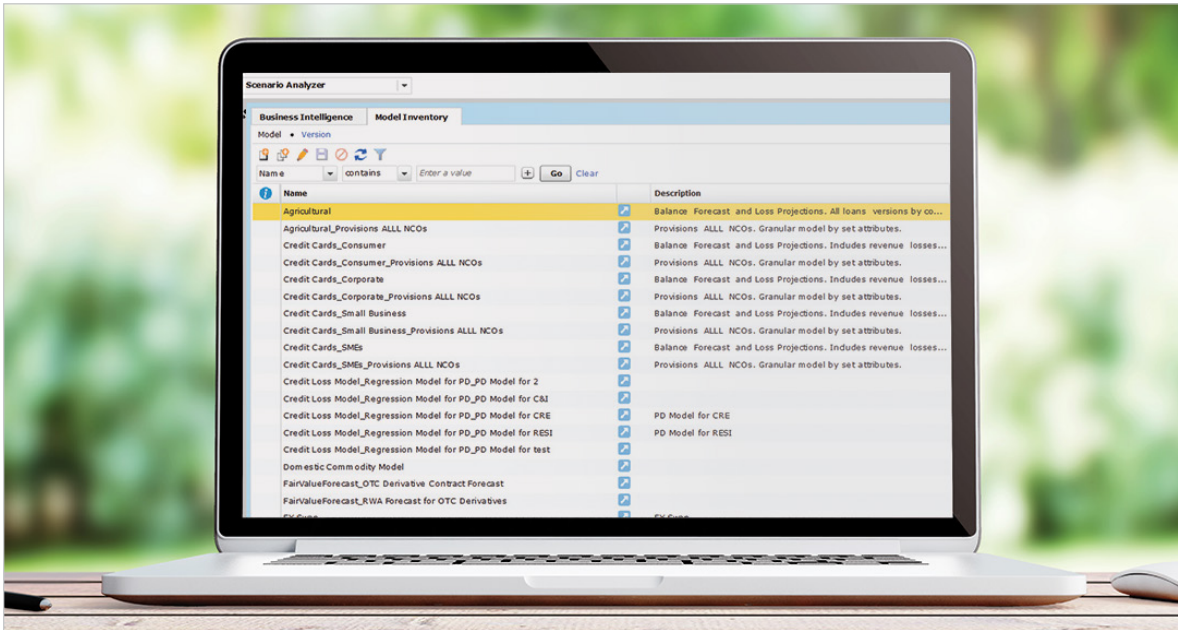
Scenario Analyzer

Business Intelligence | Model Inventory

Model • Version

Name | contains | Enter a value | + | Go | Clear

| Name | | Description |
|---|---|---|
| Agricultural | | Balance Forecast and Loss Projections. All loans versions by co... |
| Agricultural_Provisions ALLL NCOs | | Provisions ALLL NCOs. Granular model by set attributes. |
| Credit Cards_Consumer | | Balance Forecast and Loss Projections. Indudes revenue losses... |
| Credit Cards_Consumer_Provisions ALLL NCOs | | Provisions ALLL NCOs. Granular model by set attributes. |
| Credit Cards_Corporate | | Balance Forecast and Loss Projections. Indudes revenue losses... |
| Credit Cards_Corporate_Provisions ALLL NCOs | | Provisions ALLL NCOs. Granular model by set attributes. |
| Credit Cards_Small Business | | Balance Forecast and Loss Projections. Indudes revenue losses... |
| Credit Cards_Small Business_Provisions ALLL NCOs | | Provisions ALLL NCOs. Granular model by set attributes. |
| Credit Cards_SMEs | | Balance Forecast and Loss Projections. Indudes revenue losses... |
| Credit Cards_SMEs_Provisions ALLL NCOs | | Provisions ALLL NCOs. Granular model by set attributes. |
| Credit Loss Model_Regression Model for PD_PD Model for 2 | | |
| Credit Loss Model_Regression Model for PD_PD Model for C&I | | |
| Credit Loss Model_Regression Model for PD_PD Model for CRE | | PD Model for CRE |
| Credit Loss Model_Regression Model for PD_PD Model for RESI | | PD Model for RESI |
| Credit Loss Model_Regression Model for PD_PD Model for test | | |
| Domestic Commodity Model | | |
| FairValueForecast_OTC Derivative Contract Forecast | | |
| FairValueForecast_RWA Forecast for OTC Derivatives | | |
| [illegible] | | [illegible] |